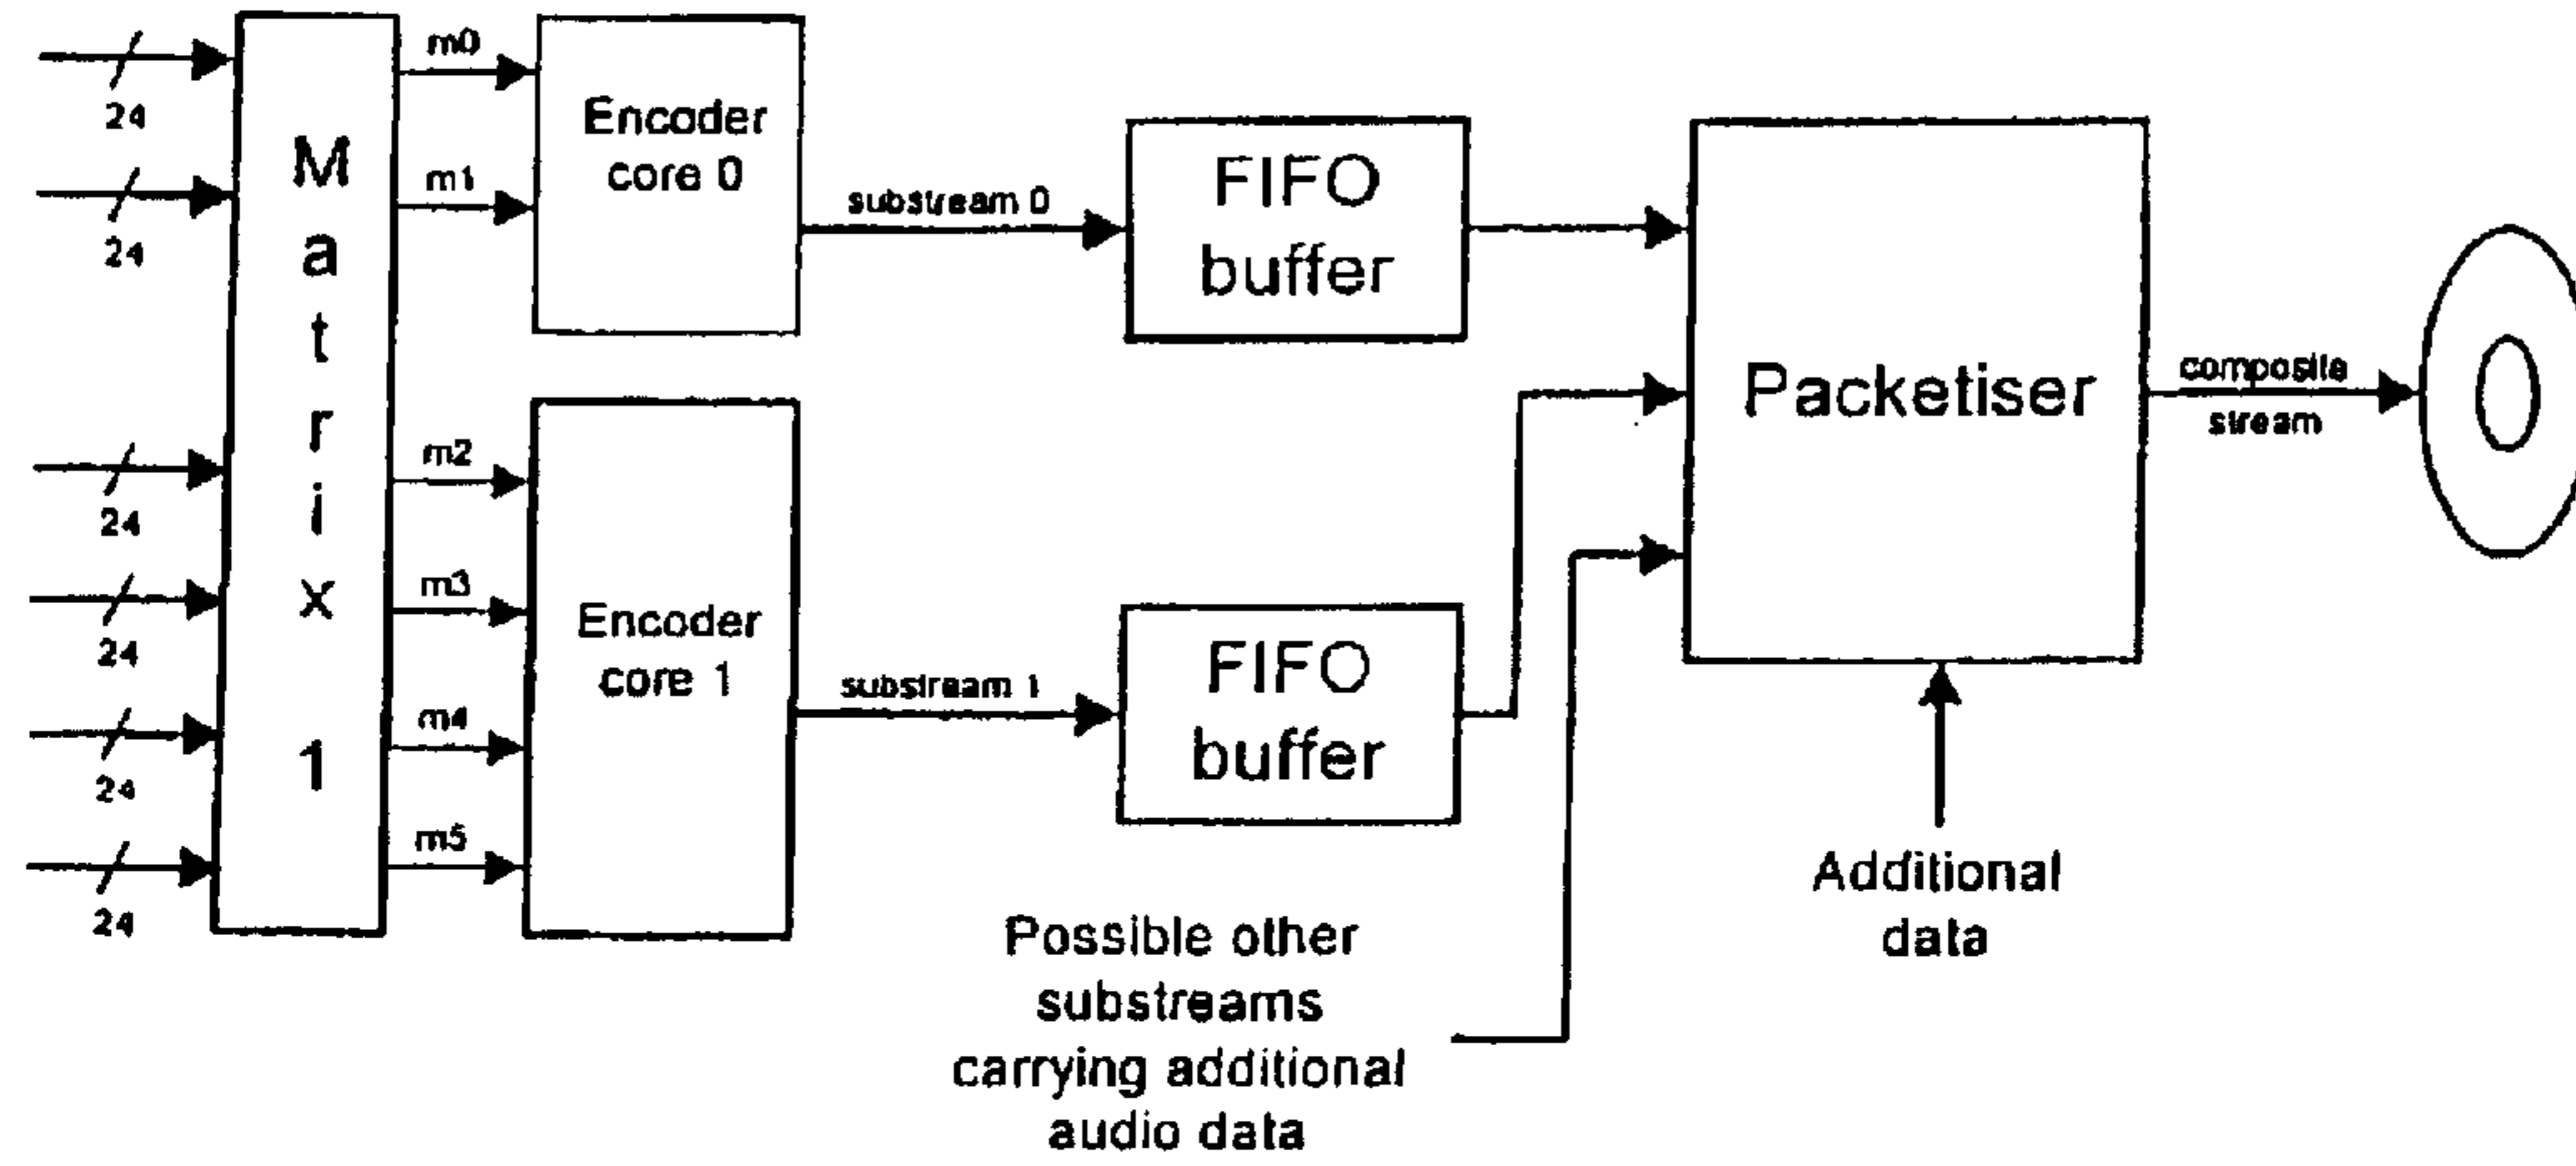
24
24
24
24
24
24

M
a
t
r
i
x
1

m0
m1
m2
m3
m4
m5

Encoder core 0

Encoder core 1

substream 0

substream 1

FIFO buffer

FIFO buffer

Packetiser

composite stream

Possible other substreams carrying additional audio data

Additional data